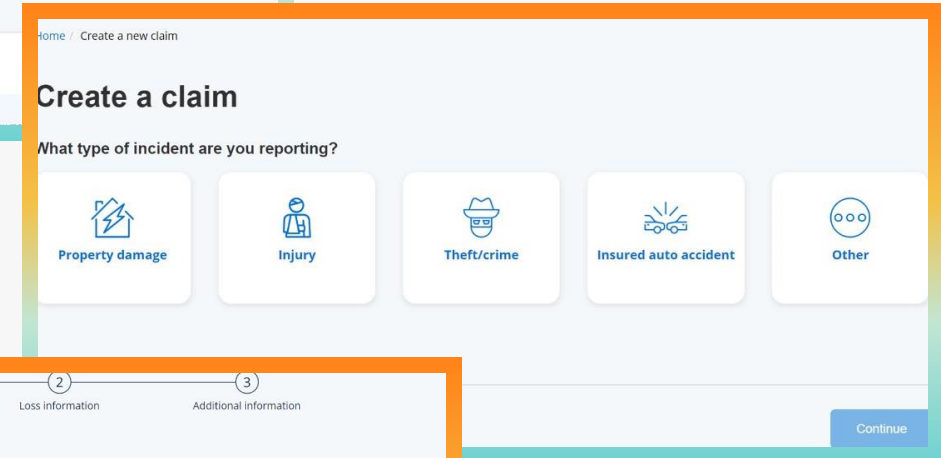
Home / Create a new claim

Create a claim

What type of incident are you reporting?

Property damage

Injury

Theft/crime

Insured auto accident

Other

2
Loss information

3
Additional information

Continue